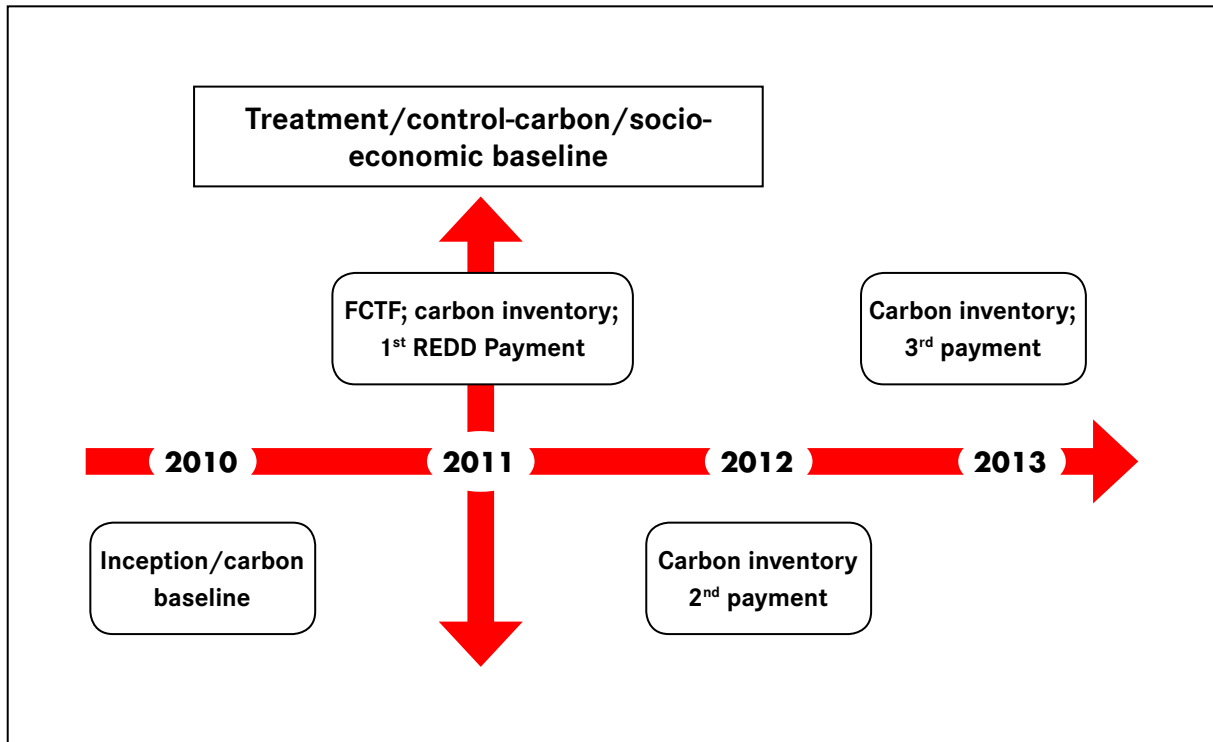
Treatment/control-carbon/socio-economic baseline

FCTF; carbon inventory; 1$^{st}$ REDD Payment

Carbon inventory; 3$^{rd}$ payment

2010

2011

2012

2013

Inception/carbon baseline

Carbon inventory 2$^{nd}$ payment